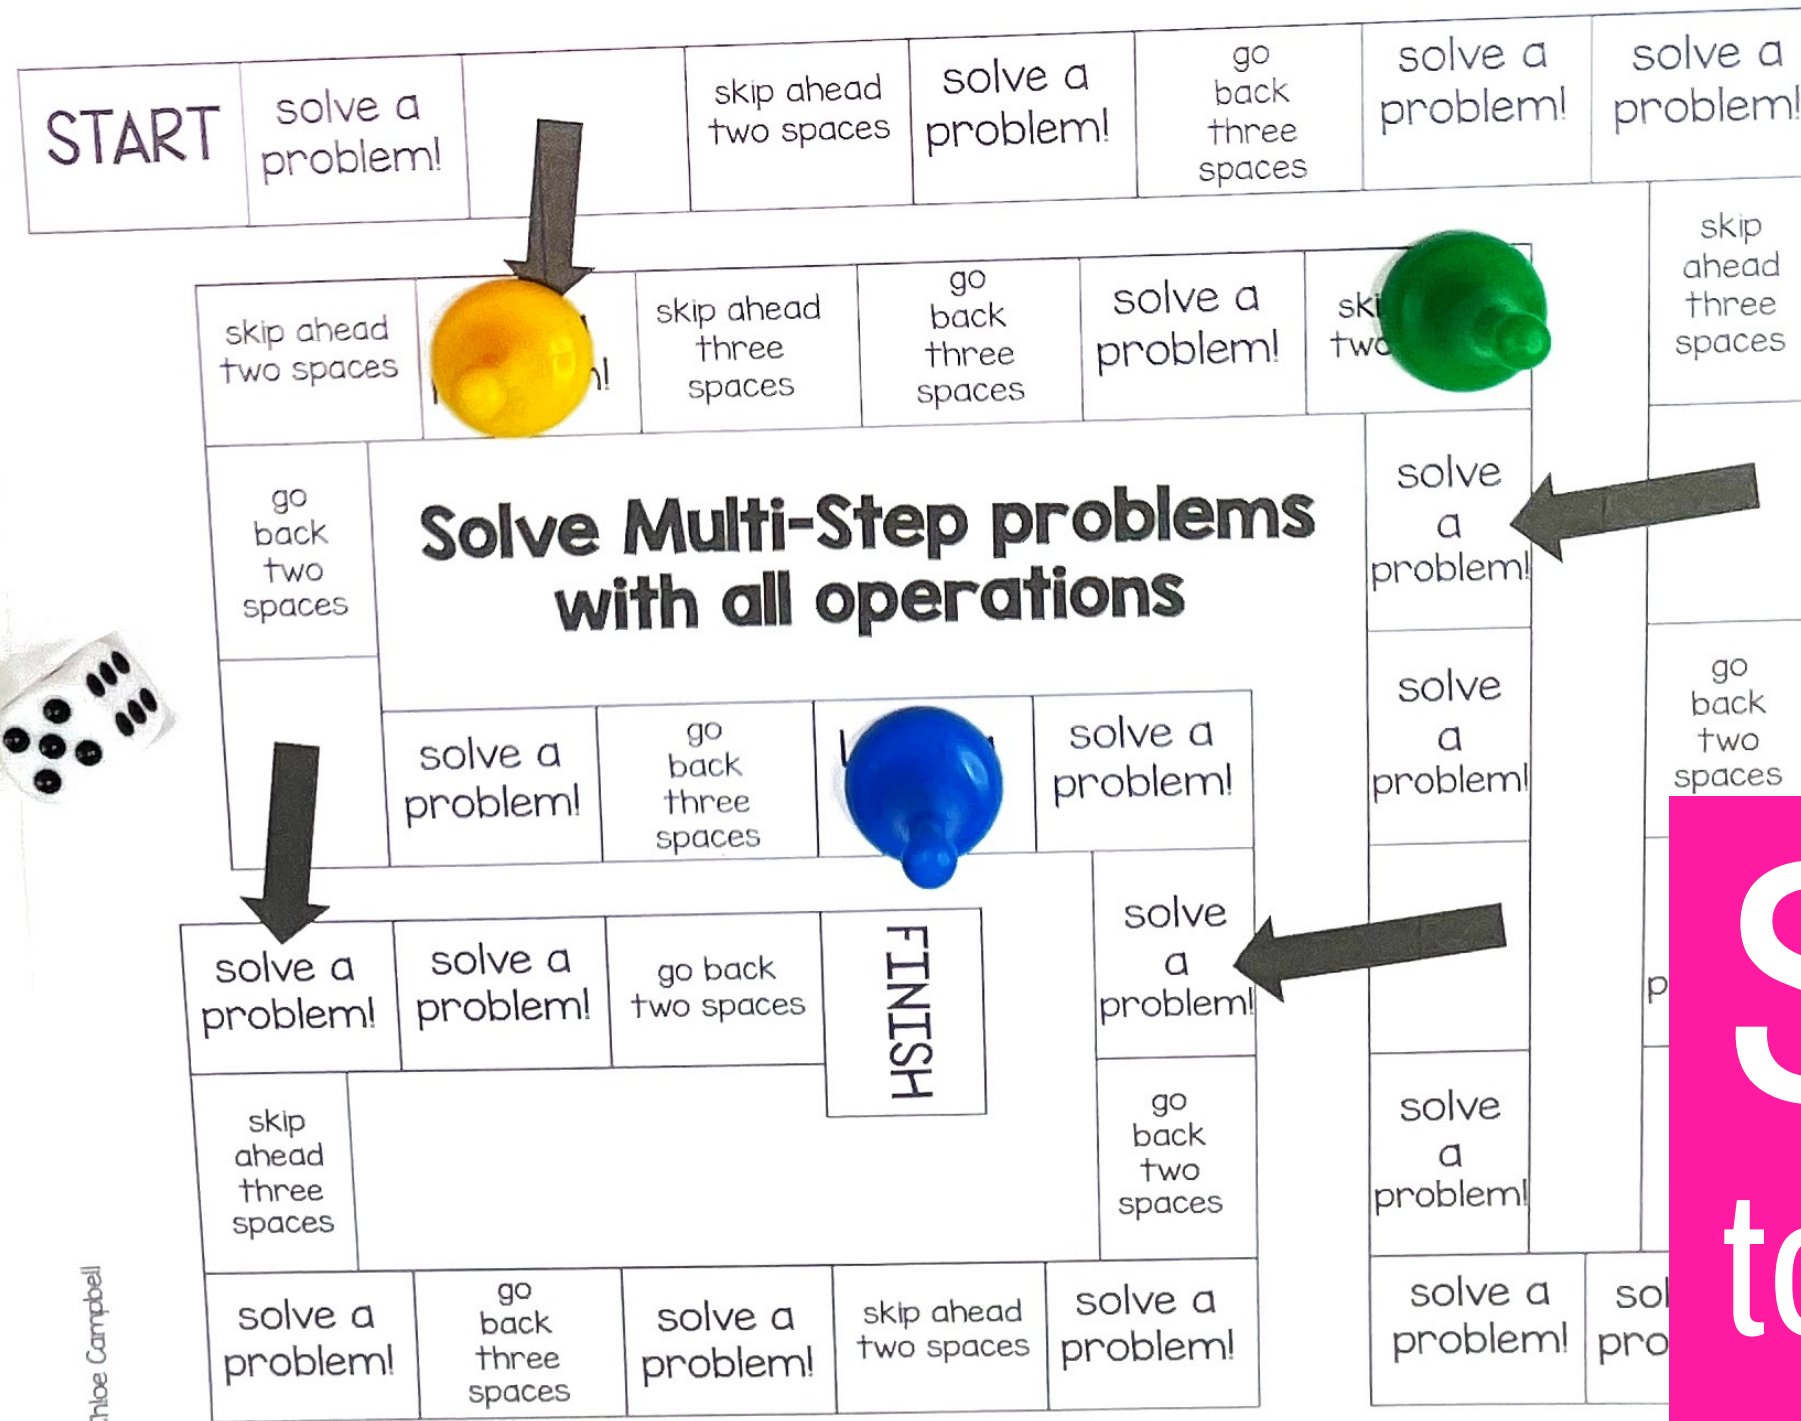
START

solve a problem!

skip ahead two spaces

solve a problem!

go back three spaces

solve a problem!

solve a problem!

skip ahead two spaces

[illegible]!

skip ahead three spaces

go back three spaces

solve a problem!

ski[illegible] tw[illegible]

skip ahead three spaces

go back two spaces

Solve Multi-Step problems with all operations

solve a problem!

solve a problem!

go back two spaces

solve a problem!

go back three spaces

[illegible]

solve a problem!

solve a problem!

solve a problem!

solve a problem!

go back two spaces

FINISH

p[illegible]

skip ahead three spaces

go back two spaces

solve a problem!

solve a problem!

go back three spaces

solve a problem!

skip ahead two spaces

solve a problem!

solve a problem!

so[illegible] pro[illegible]

S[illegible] to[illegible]

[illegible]hloe Campbell